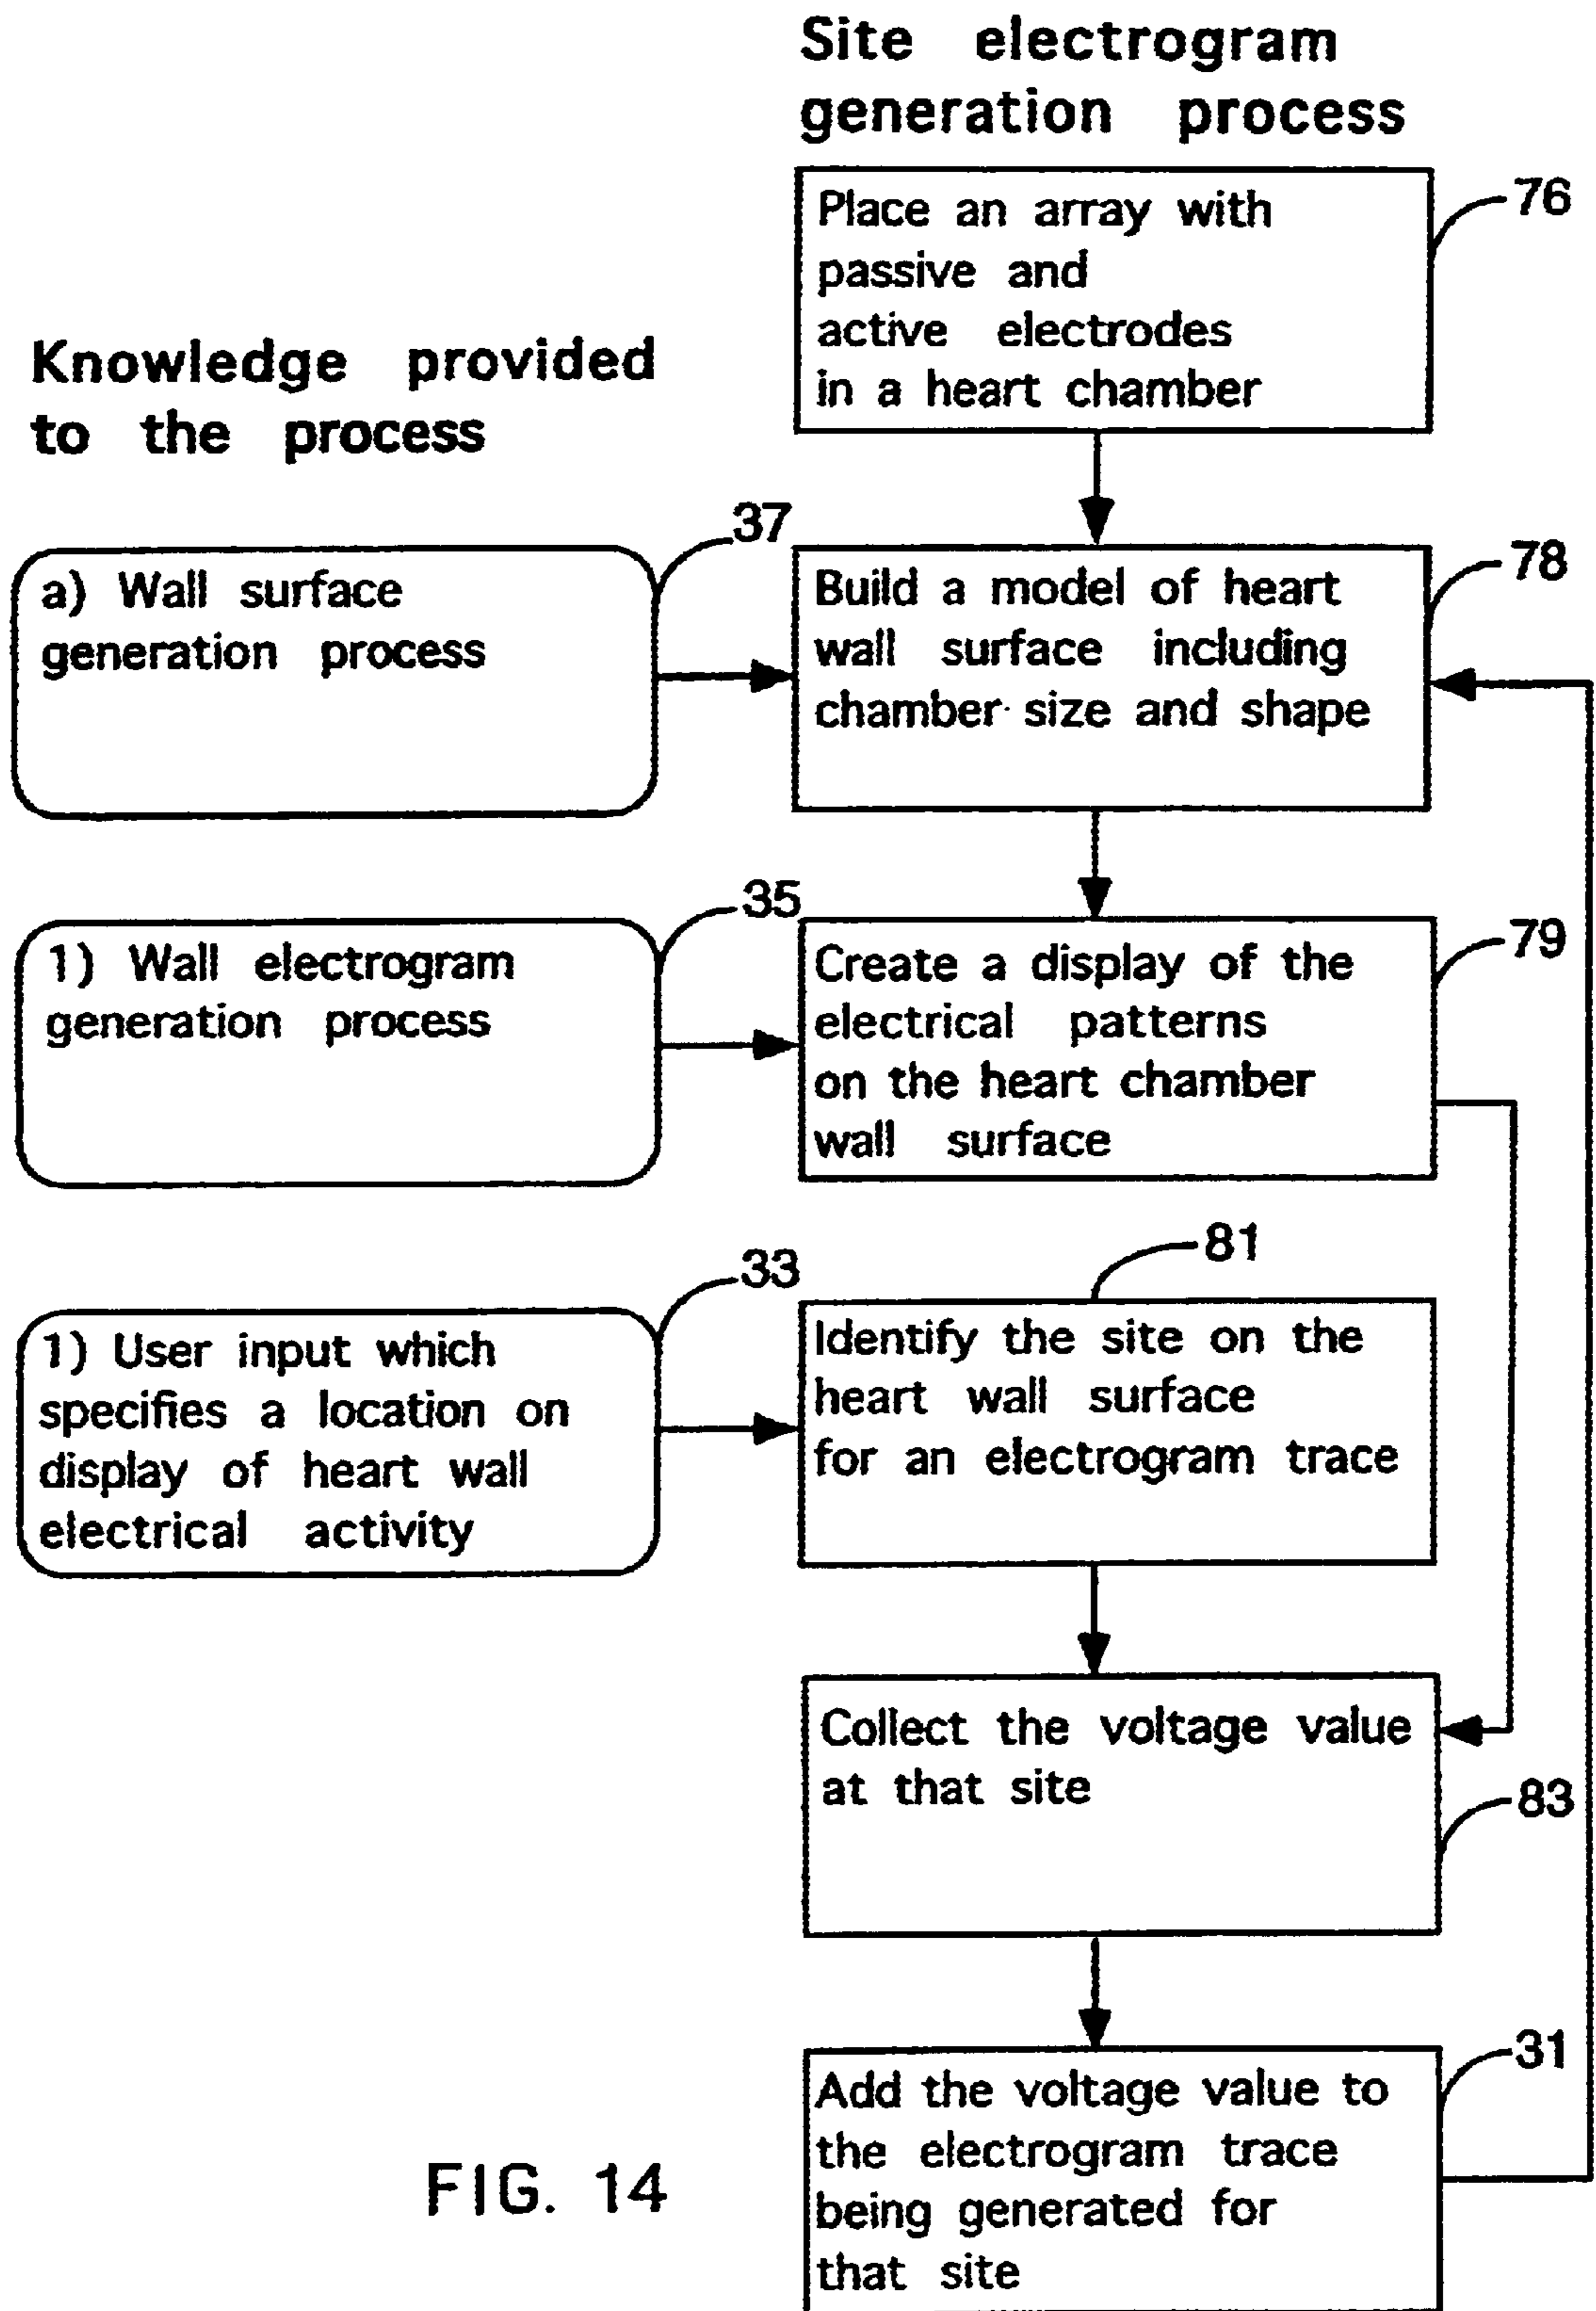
Site electrogram generation process

Knowledge provided to the process

Place an array with passive and active electrodes in a heart chamber

76

37

a) Wall surface generation process

Build a model of heart wall surface including chamber size and shape

78

35

1) Wall electrogram generation process

Create a display of the electrical patterns on the heart chamber wall surface

79

81

33

1) User input which specifies a location on display of heart wall electrical activity

Identify the site on the heart wall surface for an electrogram trace

Collect the voltage value at that site

83

31

Add the voltage value to the electrogram trace being generated for that site

FIG. 14